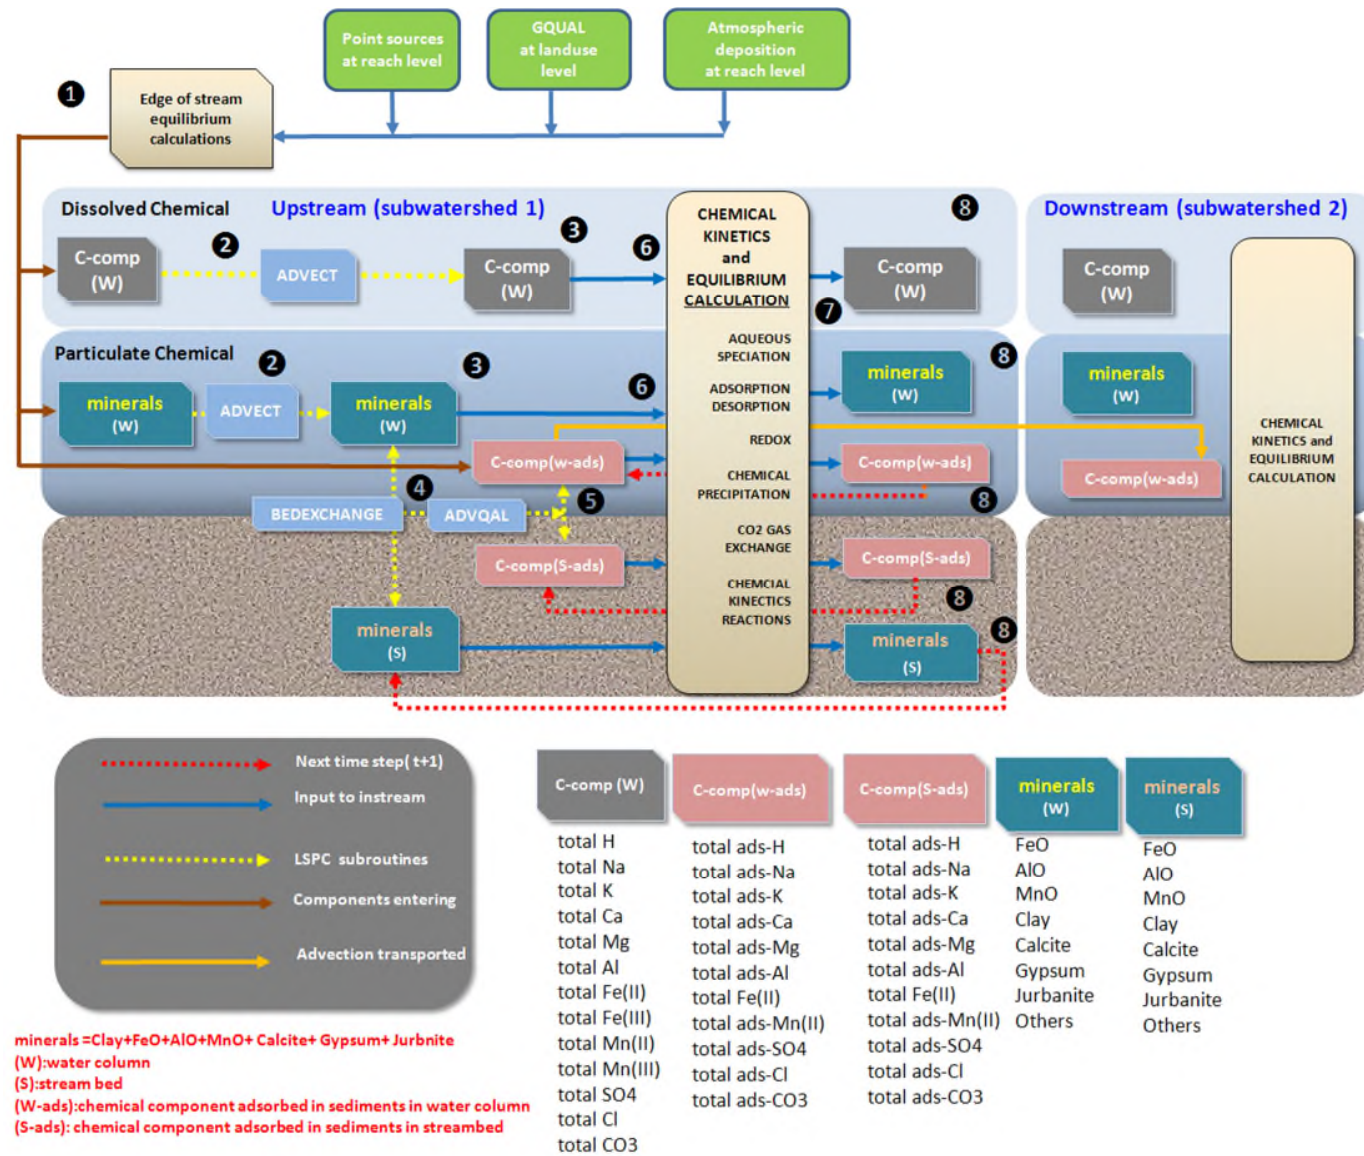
Point sources at reach level

GQUAL at landuse level

Atmospheric deposition at reach level

1

Edge of stream equilibrium calculations

Dissolved Chemical

Upstream (subwatershed 1)

C-comp (W)

2

ADVECT

3

C-comp (W)

6

CHEMICAL KINETICS and EQUILIBRIUM CALCULATION

7

8

C-comp (W)

Downstream (subwatershed 2)

C-comp (W)

Particulate Chemical

2

3

minerals (W)

ADVECT

minerals (W)

6

AQUEOUS SPECIATION

ADSORPTION DESORPTION

REDOX

CHEMICAL PRECIPITATION

CO2 GAS EXCHANGE

CHEMCIAL KINECTICS REACTIONS

minerals (W)

8

minerals (W)

CHEMICAL KINETICS and EQUILIBRIUM CALCULATION

C-comp(w-ads)

C-comp(w-ads)

C-comp(w-ads)

4

BEDEXCHANGE

ADVQAL

5

8

C-comp(S-ads)

C-comp(S-ads)

8

minerals (S)

minerals (S)

8

Next time step( t+1)

Input to instream

LSPC subroutines

Components entering

Advection transported

minerals =Clay+FeO+AlO+MnO+ Calcite+ Gypsum+ Jurbnite
(W):water column
(S):stream bed
(W-ads):chemical component adsorbed in sediments in water column
(S-ads): chemical component adsorbed in sediments in streambed

C-comp (W)
total H
total Na
total K
total Ca
total Mg
total Al
total Fe(II)
total Fe(III)
total Mn(II)
total Mn(III)
total SO4
total Cl
total CO3

C-comp(w-ads)
total ads-H
total ads-Na
total ads-K
total ads-Ca
total ads-Mg
total ads-Al
total Fe(II)
total ads-Mn(II)
total ads-SO4
total ads-Cl
total ads-CO3

C-comp(S-ads)
total ads-H
total ads-Na
total ads-K
total ads-Ca
total ads-Mg
total ads-Al
total Fe(II)
total ads-Mn(II)
total ads-SO4
total ads-Cl
total ads-CO3

minerals (W)
FeO
AlO
MnO
Clay
Calcite
Gypsum
Jurbanite
Others

minerals (S)
FeO
AlO
MnO
Clay
Calcite
Gypsum
Jurbanite
Others